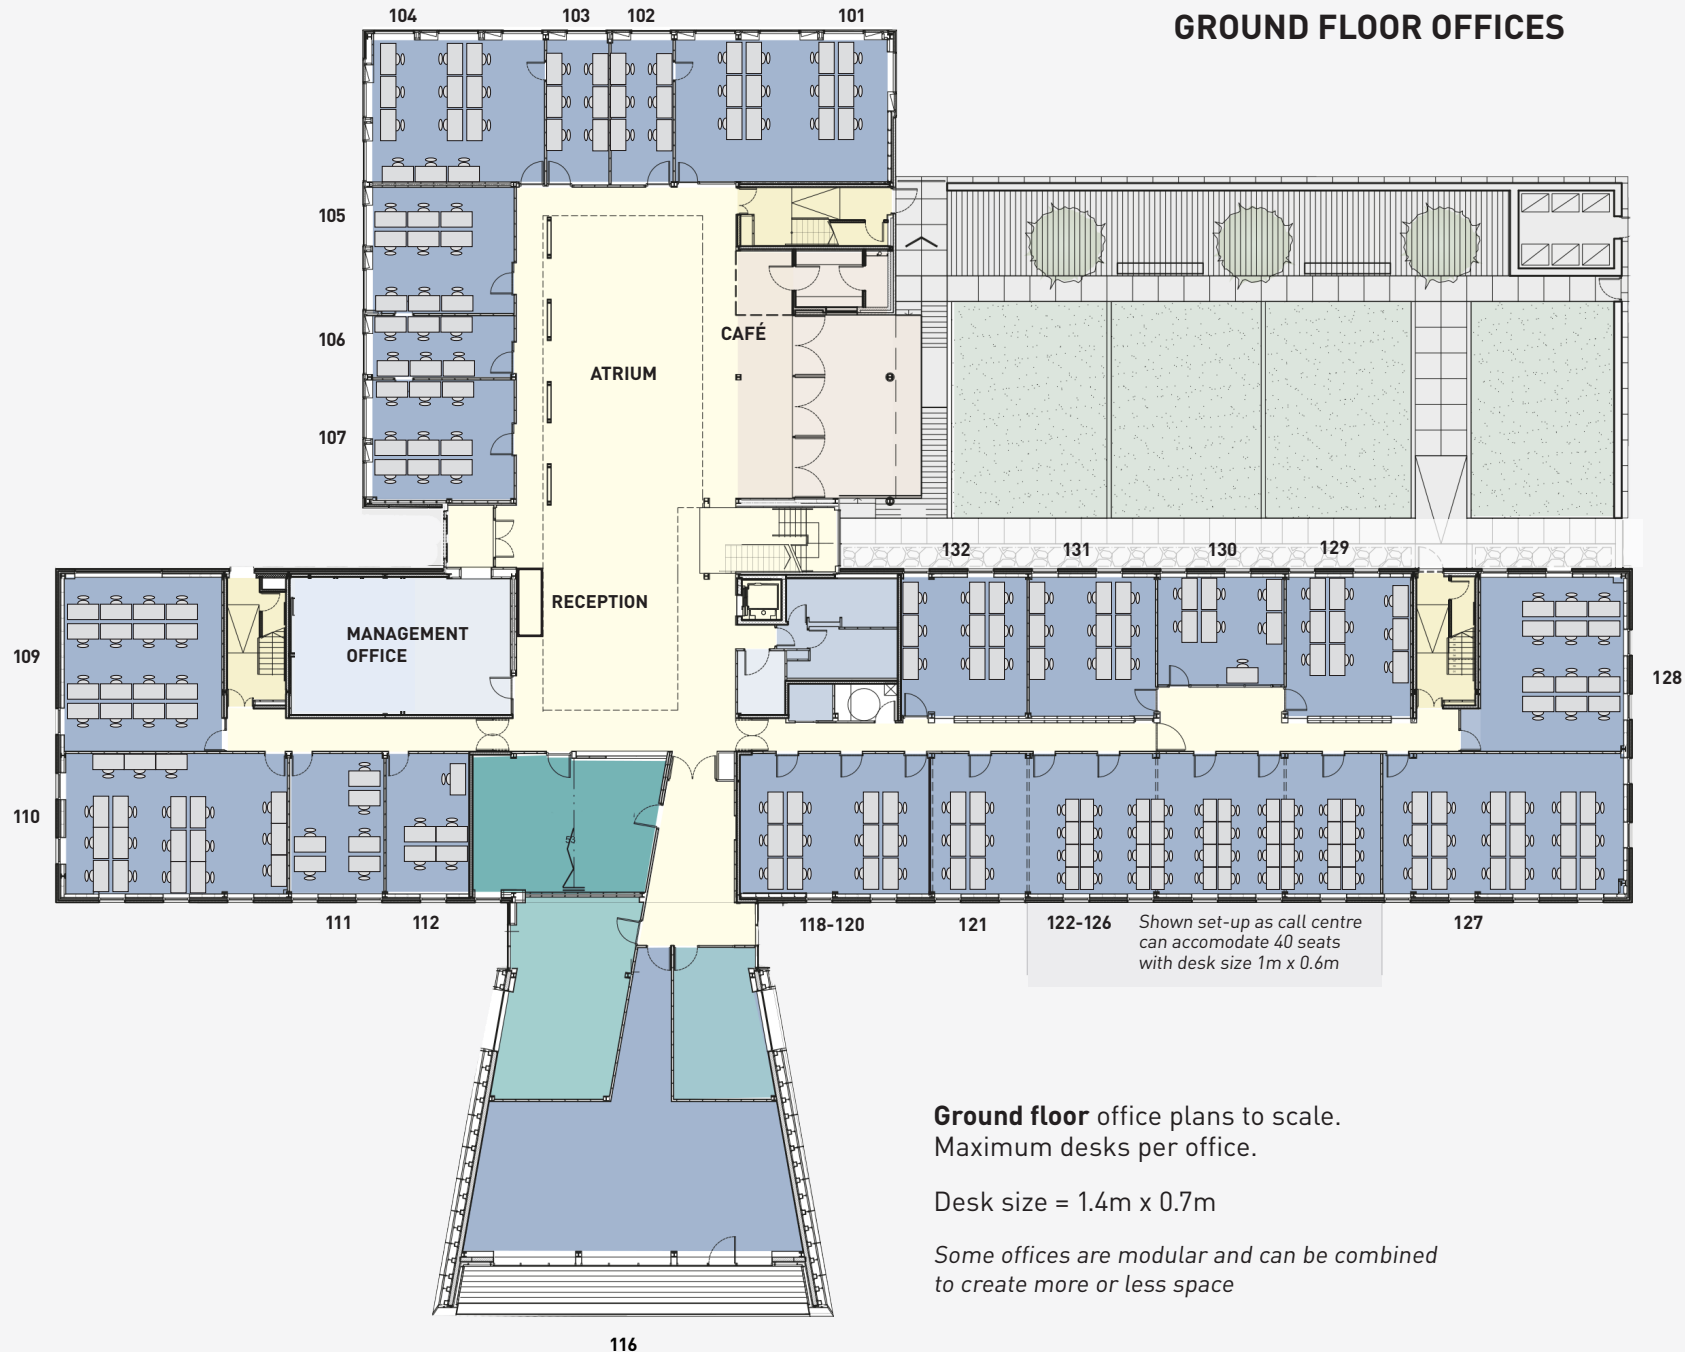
GROUND FLOOR OFFICES

104 103 102 101

105

106

107

ATRIUM

CAFÉ

RECEPTION

MANAGEMENT OFFICE

132 131 130 129

109

128

110

111 112

118-120 121 122-126 127

Shown set-up as call centre can accomodate 40 seats with desk size 1m x 0.6m

116

**Ground floor** office plans to scale.
Maximum desks per office.

Desk size = 1.4m x 0.7m

*Some offices are modular and can be combined to create more or less space*